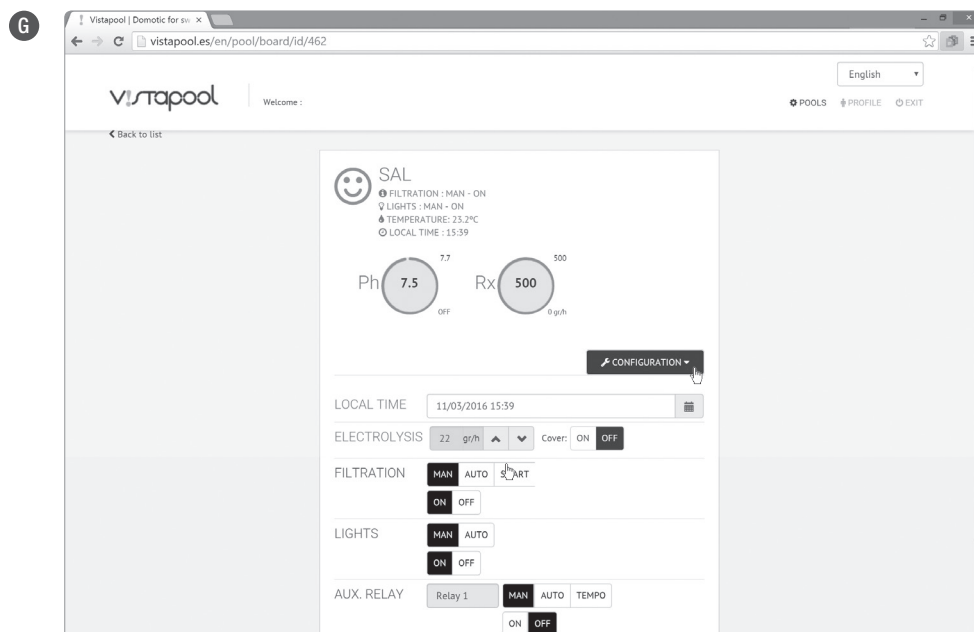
G

Vistapool | Domotic for sw ×

vistapool.es/en/pool/board/id/462

English

vistapool

Welcome :

POOLS PROFILE EXIT

Back to list

SAL

FILTRATION : MAN - ON
LIGHTS : MAN - ON
TEMPERATURE: 23.2ºC
LOCAL TIME : 15:39

7.7

Ph 7.5

OFF

500

Rx 500

0 gr/h

CONFIGURATION

LOCAL TIME 11/03/2016 15:39

ELECTROLYSIS 22 gr/h Cover: ON OFF

FILTRATION MAN AUTO SMART

ON OFF

LIGHTS MAN AUTO

ON OFF

AUX. RELAY Relay 1 MAN AUTO TEMPO

ON OFF